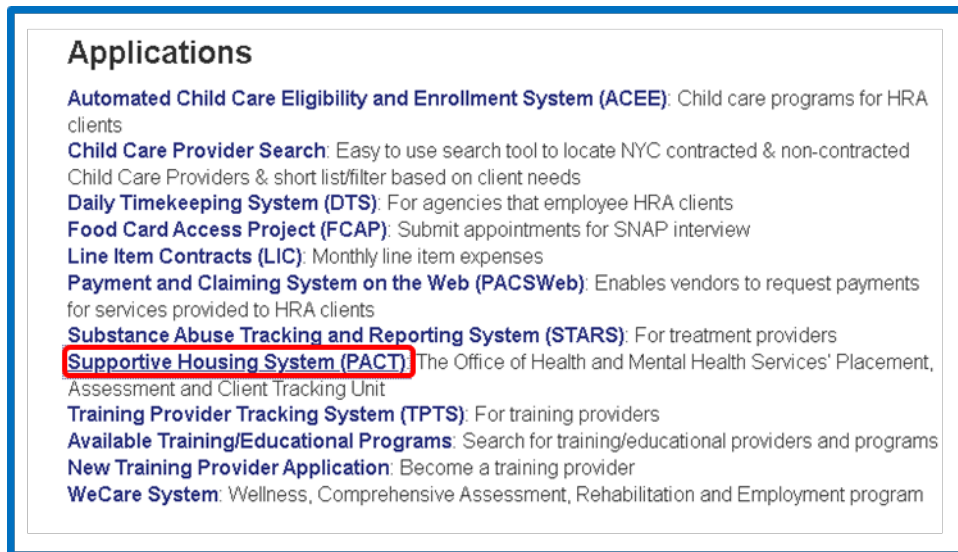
Applications

Automated Child Care Eligibility and Enrollment System (ACEE): Child care programs for HRA clients

Child Care Provider Search: Easy to use search tool to locate NYC contracted & non-contracted Child Care Providers & short list/filter based on client needs

Daily Timekeeping System (DTS): For agencies that employee HRA clients

Food Card Access Project (FCAP): Submit appointments for SNAP interview

Line Item Contracts (LIC): Monthly line item expenses

Payment and Claiming System on the Web (PACSWeb): Enables vendors to request payments for services provided to HRA clients

Substance Abuse Tracking and Reporting System (STARS): For treatment providers

Supportive Housing System (PACT): The Office of Health and Mental Health Services' Placement, Assessment and Client Tracking Unit

Training Provider Tracking System (TPTS): For training providers

Available Training/Educational Programs: Search for training/educational providers and programs

New Training Provider Application: Become a training provider

WeCare System: Wellness, Comprehensive Assessment, Rehabilitation and Employment program